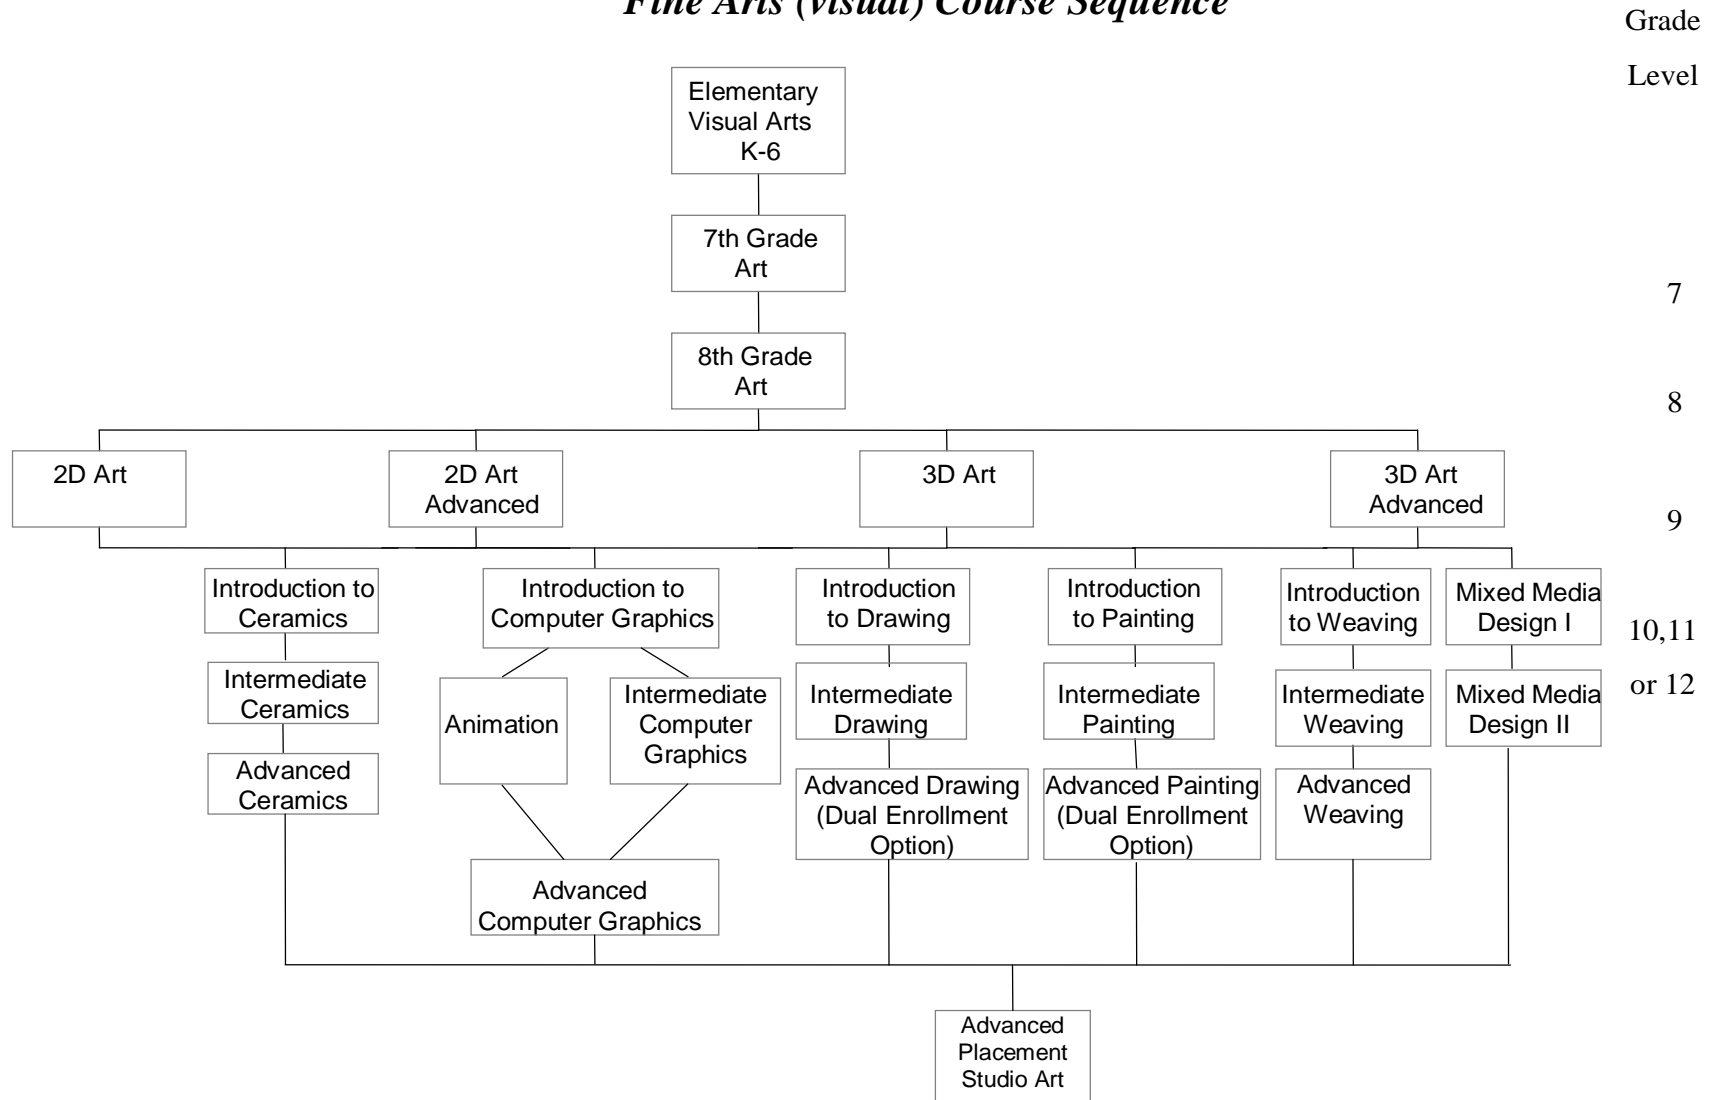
Fine Arts (visual) Course Sequence

Grade Level

Elementary Visual Arts K-6

7th Grade Art

7

8th Grade Art

8

2D Art

2D Art Advanced

3D Art

3D Art Advanced

9

Introduction to Ceramics

Introduction to Computer Graphics

Introduction to Drawing

Introduction to Painting

Introduction to Weaving

Mixed Media Design I

10,11 or 12

Intermediate Ceramics

Animation

Intermediate Computer Graphics

Intermediate Drawing

Intermediate Painting

Intermediate Weaving

Mixed Media Design II

Advanced Ceramics

Advanced Drawing (Dual Enrollment Option)

Advanced Painting (Dual Enrollment Option)

Advanced Weaving

Advanced Computer Graphics

Advanced Placement Studio Art